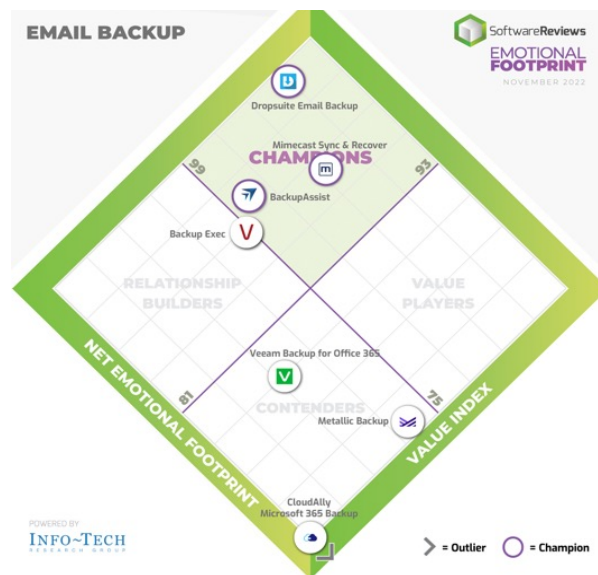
EMAIL BACKUP

SoftwareReviews
EMOTIONAL FOOTPRINT
NOVEMBER 2022

Dropsuite Email Backup

CHAMPIONS

Mimecast Sync & Recover

99

93

BackupAssist

Backup Exec

RELATIONSHIP BUILDERS

VALUE PLAYERS

Veeam Backup for Office 365

81

75

CONTENDERS

Metallic Backup

NET EMOTIONAL FOOTPRINT

VALUE INDEX

CloudAlly Microsoft 365 Backup

POWERED BY
INFO~TECH
RESEARCH GROUP

= Outlier
= Champion